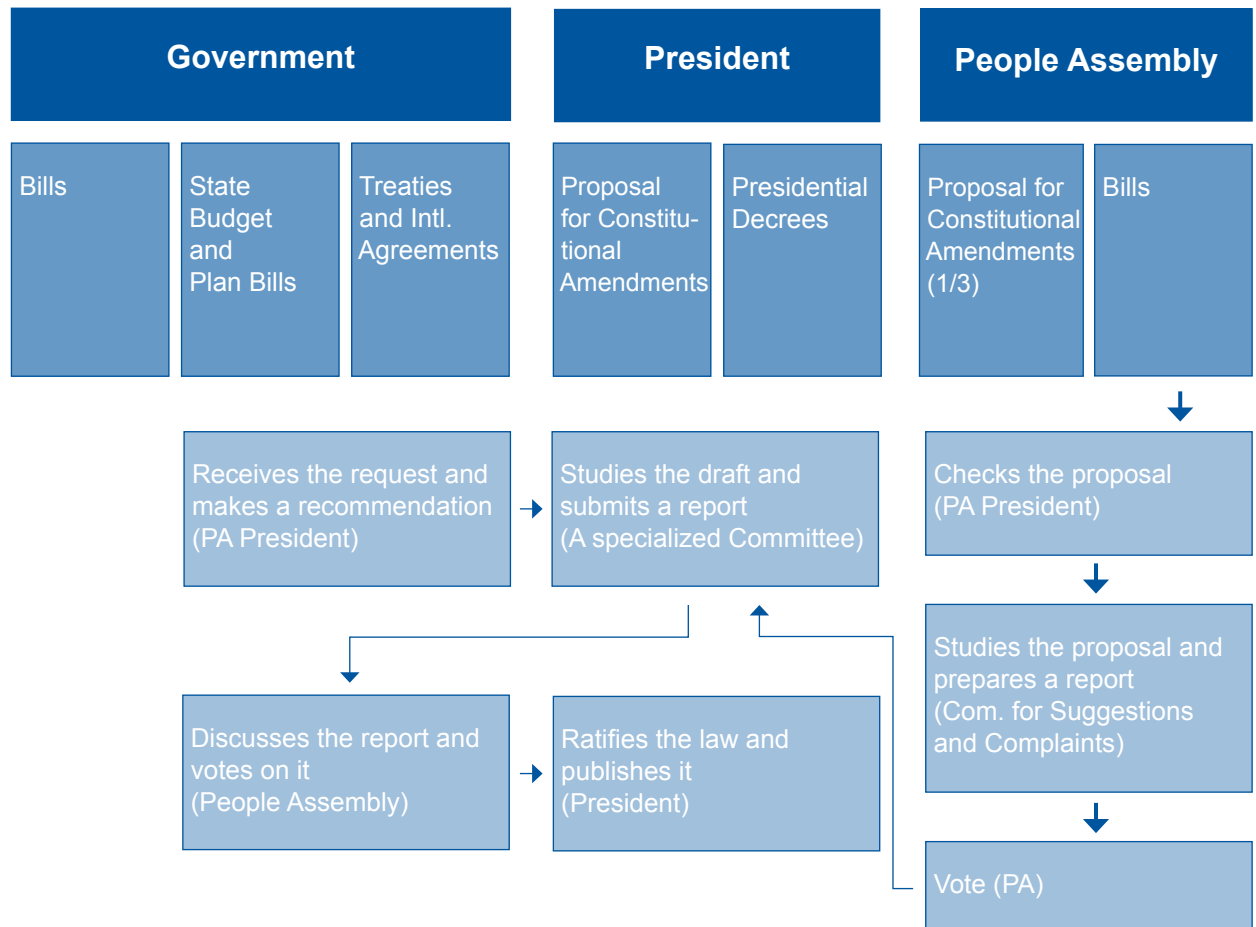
Government

President

People Assembly

Bills

State Budget and Plan Bills

Treaties and Intl. Agreements

Proposal for Constitutional Amendments

Presidential Decrees

Proposal for Constitutional Amendments (1/3)

Bills

Receives the request and makes a recommendation (PA President)

Studies the draft and submits a report (A specialized Committee)

Checks the proposal (PA President)

Studies the proposal and prepares a report (Com. for Suggestions and Complaints)

Discusses the report and votes on it (People Assembly)

Ratifies the law and publishes it (President)

Vote (PA)